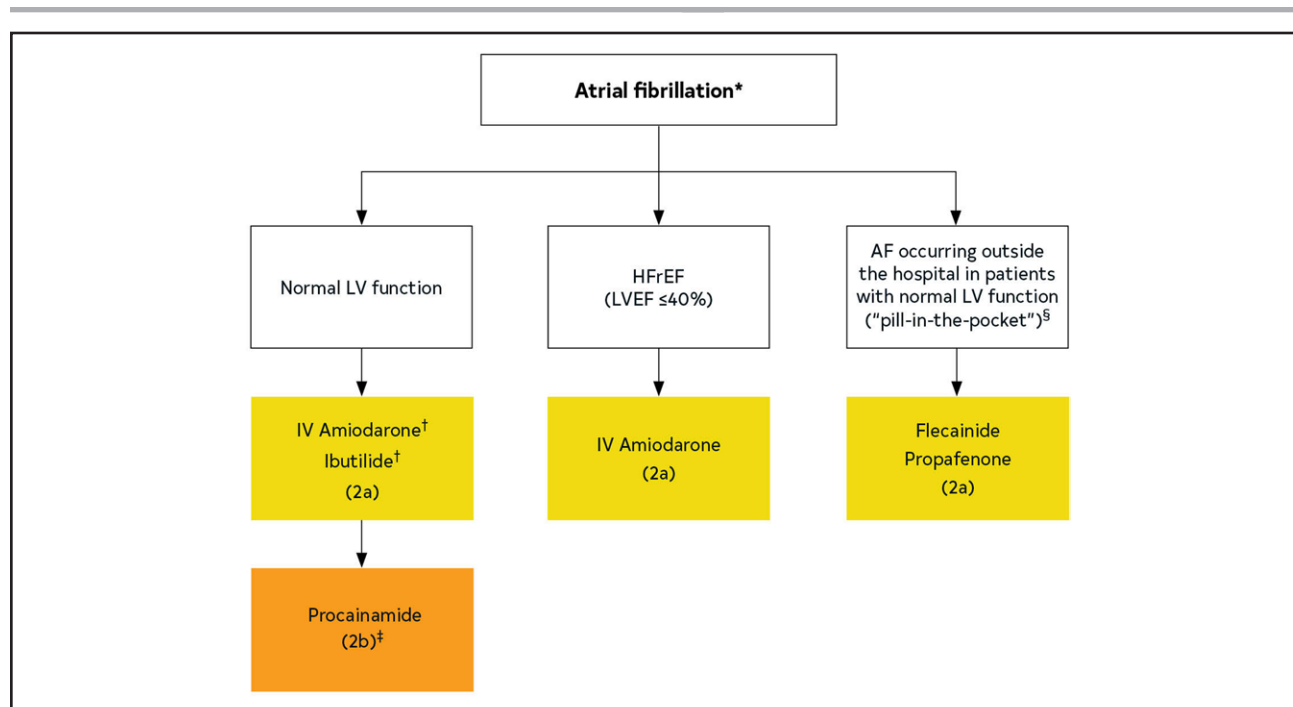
Atrial fibrillation*

Normal LV function

HFrEF (LVEF ≤40%)

AF occurring outside the hospital in patients with normal LV function ("pill-in-the-pocket")$^{§}$

IV Amiodarone$^{†}$
Ibutilide$^{†}$
(2a)

IV Amiodarone
(2a)

Flecainide
Propafenone
(2a)

Procainamide
(2b)$^{‡}$